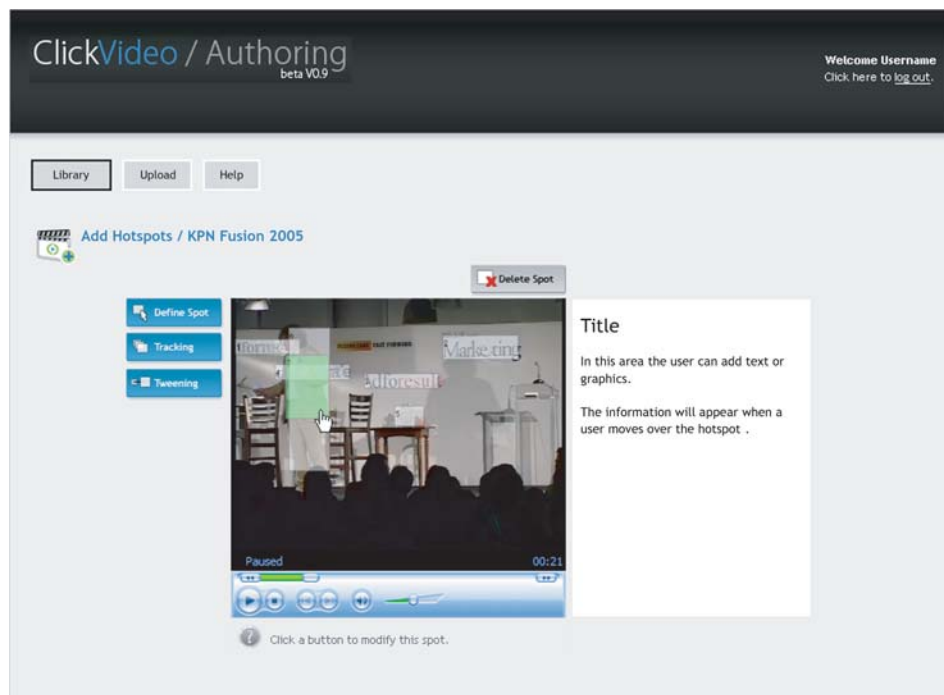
ClickVideo / Authoring
beta V0.9

Welcome Username
Click here to log out.

Library Upload Help

Add Hotspots / KPN Fusion 2005

Delete Spot

Define Spot
Tracking
Tweening

Marketing

Paused 00:21

Title

In this area the user can add text or graphics.

The information will appear when a user moves over the hotspot .

Click a button to modify this spot.